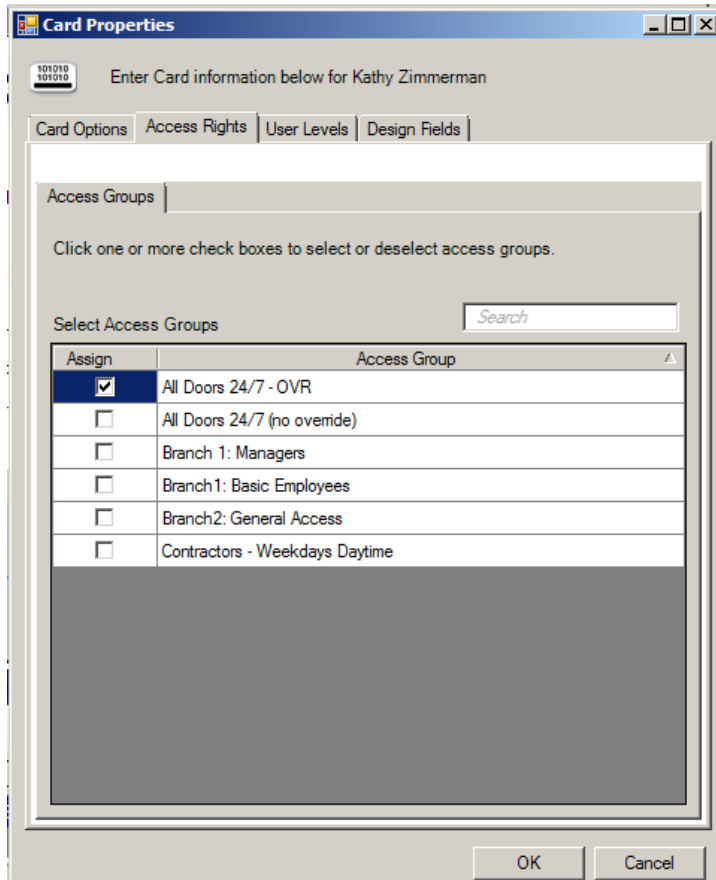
Card Properties

101010
101010

Enter Card information below for Kathy Zimmerman

Card Options | Access Rights | User Levels | Design Fields

Access Groups

Click one or more check boxes to select or deselect access groups.

Select Access Groups

Search

| Assign | Access Group |
|---|---|
| ☑ | All Doors 24/7 - OVR |
| ☐ | All Doors 24/7 (no override) |
| ☐ | Branch 1: Managers |
| ☐ | Branch1: Basic Employees |
| ☐ | Branch2: General Access |
| ☐ | Contractors - Weekdays Daytime |

OK | Cancel